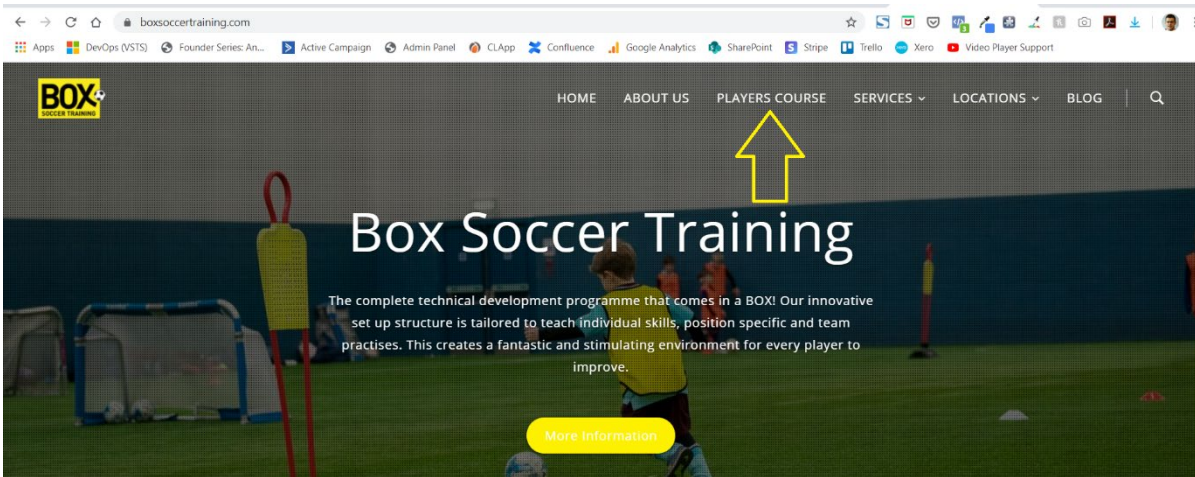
boxsoccertraining.com

Apps DevOps (VSTS) Founder Series: An... Active Campaign Admin Panel CLApp Confluence Google Analytics SharePoint Stripe Trello Xero Video Player Support

BOX SOCCER TRAINING

HOME ABOUT US PLAYERS COURSE SERVICES LOCATIONS BLOG

Box Soccer Training

The complete technical development programme that comes in a BOX! Our innovative set up structure is tailored to teach individual skills, position specific and team practises. This creates a fantastic and stimulating environment for every player to improve.

More Information